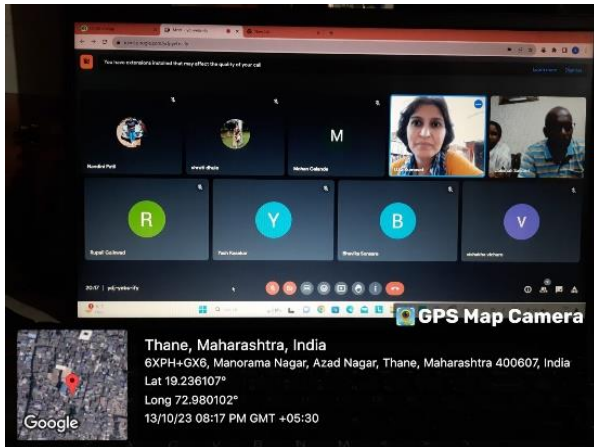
You have extensions installed that may affect the quality of your call

Nandini Patil

shruti dhole

M

Mohan Gaikwad

R

Rupali Gaikwad

Y

Yash Kasabe

B

Bhavika Sonawane

V

20:17 | pdj-yebn-ifs

GPS Map Camera

Thane, Maharashtra, India

6XPH+GX6, Manorama Nagar, Azad Nagar, Thane, Maharashtra 400607, India

Lat 19.236107°

Long 72.980102°

13/10/23 08:17 PM GMT +05:30

Google